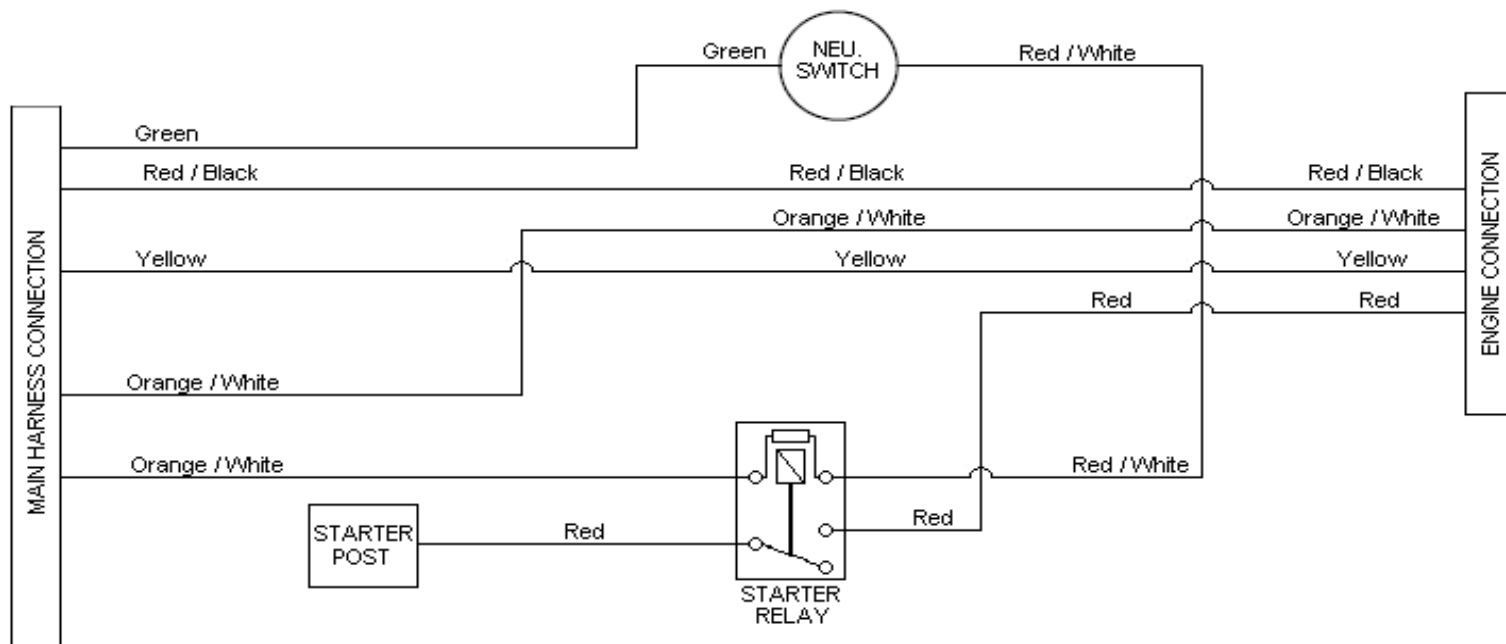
Green
NEU.
SWITCH
Red / White

MAIN HARNESS CONNECTION

Green
Red / Black
Red / Black
Red / Black
Orange / White
Orange / White
Yellow
Yellow
Yellow
Red
Red
Orange / White
Orange / White
Red / White
Red
STARTER
POST
Red
STARTER
RELAY

ENGINE CONNECTION